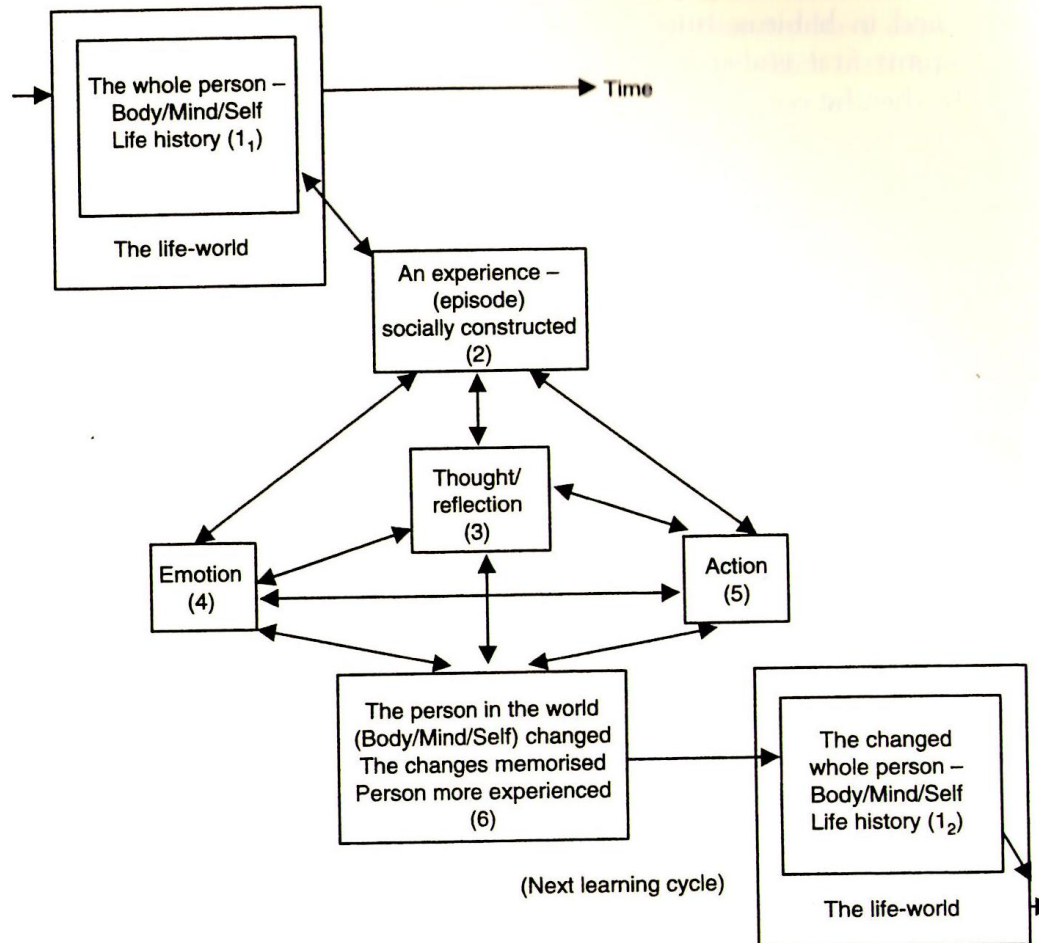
The whole person – Body/Mind/Self Life history ($1_1$)

The life-world

Time

An experience – (episode) socially constructed (2)

Thought/ reflection (3)

Emotion (4)

Action (5)

The person in the world (Body/Mind/Self) changed The changes memorised Person more experienced (6)

The changed whole person – Body/Mind/Self Life history ($1_2$)

The life-world

(Next learning cycle)